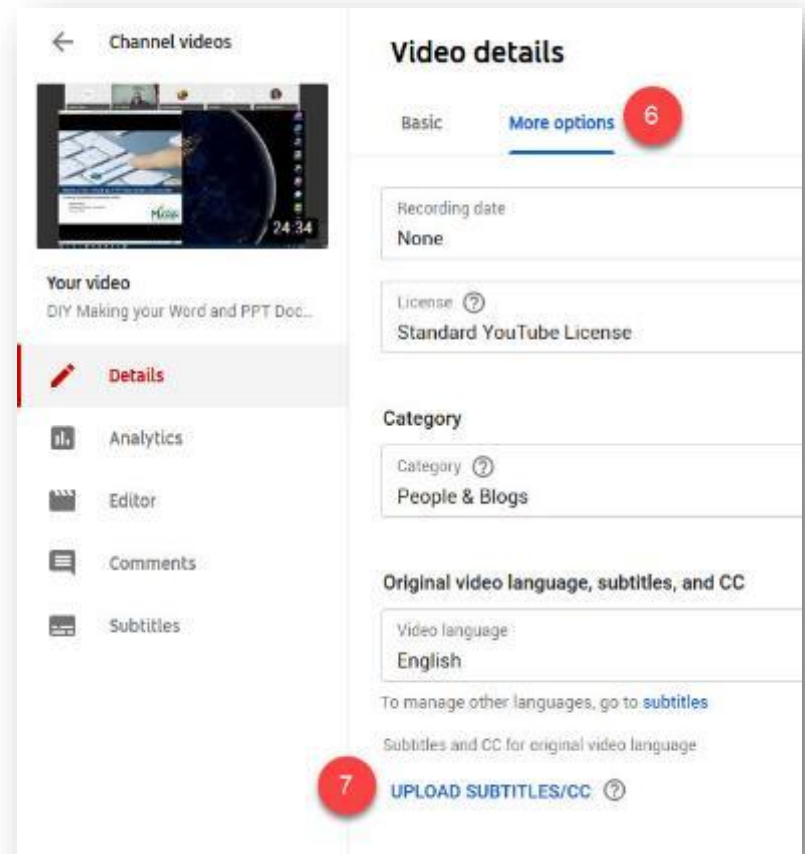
Channel videos

24:34

Your video
DIY Making your Word and PPT Doc...

Details
Analytics
Editor
Comments
Subtitles

Video details

Basic
More options
6

Recording date
None

License ⓘ
Standard YouTube License

Category

Category ⓘ
People & Blogs

Original video language, subtitles, and CC

Video language
English

To manage other languages, go to subtitles

Subtitles and CC for original video language

7
UPLOAD SUBTITLES/CC ⓘ